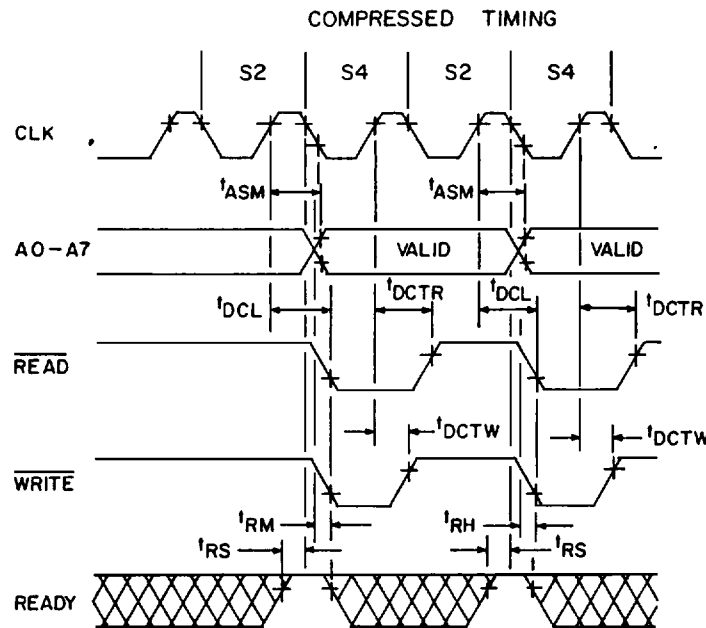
COMPRESSED TIMING

S2 S4 S2 S4

CLK

$t_{ASM}$ $t_{ASM}$

A0-A7 VALID VALID

$t_{DCL}$ $t_{DCTR}$ $t_{DCL}$ $t_{DCTR}$

$\overline{READ}$

$t_{DCTW}$ $t_{DCTW}$

$\overline{WRITE}$

$t_{RM}$ $t_{RH}$

$t_{RS}$ $t_{RS}$

READY